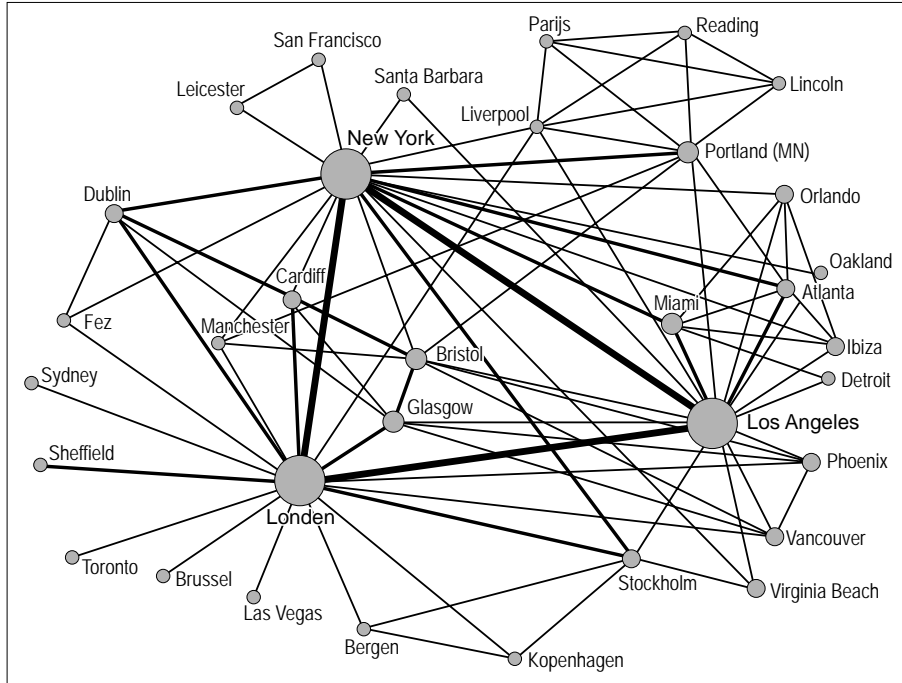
San Francisco
Parijs
Reading
Santa Barbara
Lincoln
Leicester
Liverpool
New York
Portland (MN)
Dublin
Orlando
Oakland
Cardiff
Atlanta
Miami
Fez
Manchester
Ibiza
Bristol
Sydney
Detroit
Glasgow
Los Angeles
Sheffield
Phoenix
Londen
Vancouver
Toronto
Brussel
Stockholm
Virginia Beach
Las Vegas
Bergen
Kopenhagen